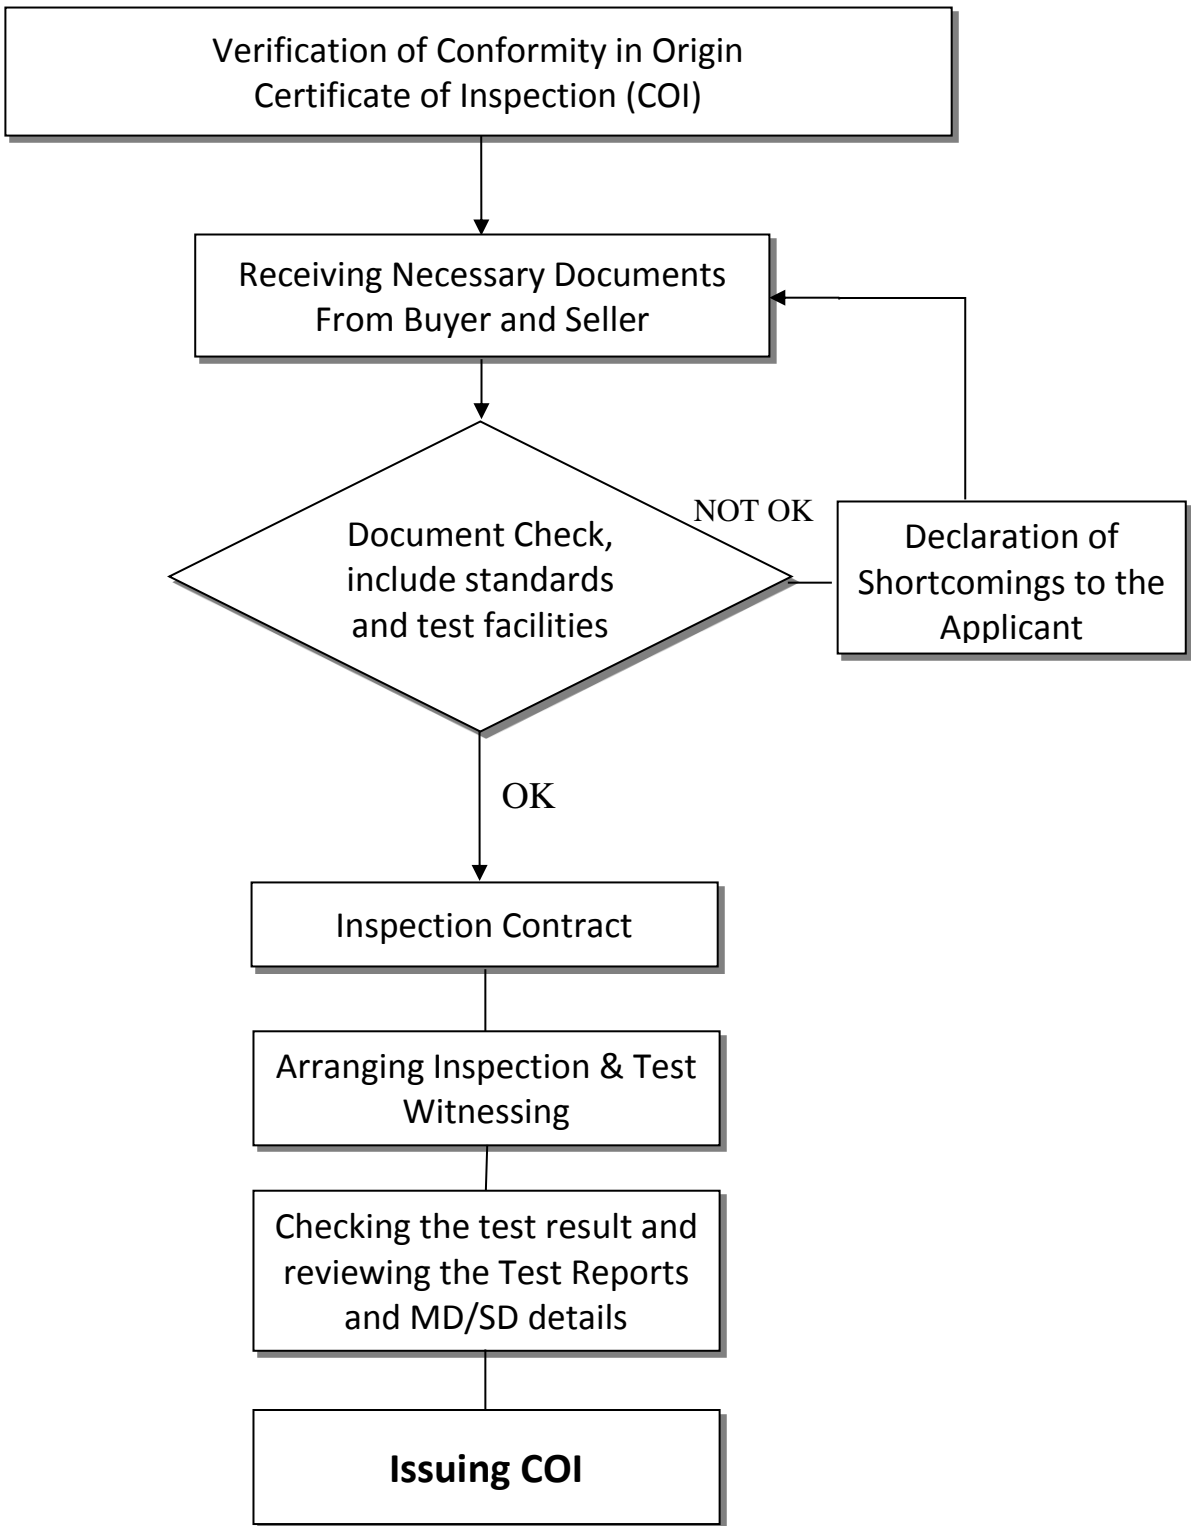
Verification of Conformity in Origin
Certificate of Inspection (COI)

Receiving Necessary Documents
From Buyer and Seller

Document Check, include standards and test facilities

NOT OK

Declaration of Shortcomings to the Applicant

OK

Inspection Contract

Arranging Inspection & Test Witnessing

Checking the test result and reviewing the Test Reports and MD/SD details

**Issuing COI**